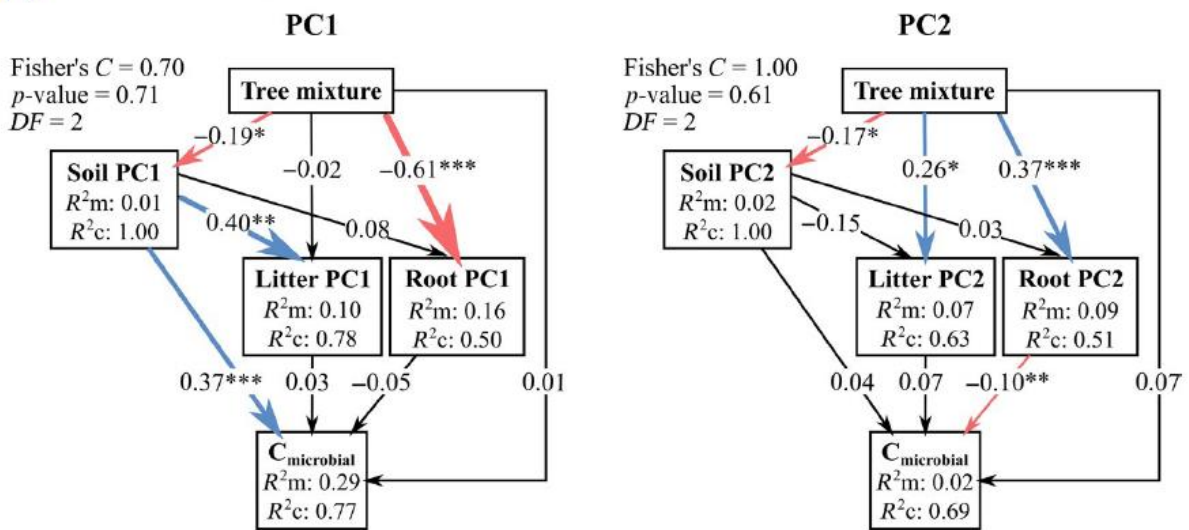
PC1

Fisher's $C$ = 0.70
$p$-value = 0.71
$DF$ = 2

Tree mixture

−0.19*

−0.02

−0.61***

Soil PC1
$R^2$m: 0.01
$R^2$c: 1.00

0.40**

0.08

Litter PC1
$R^2$m: 0.10
$R^2$c: 0.78

Root PC1
$R^2$m: 0.16
$R^2$c: 0.50

0.37***

0.03

−0.05

0.01

$C_{microbial}$
$R^2$m: 0.29
$R^2$c: 0.77

PC2

Fisher's $C$ = 1.00
$p$-value = 0.61
$DF$ = 2

Tree mixture

−0.17*

0.26*

0.37***

Soil PC2
$R^2$m: 0.02
$R^2$c: 1.00

−0.15

0.03

Litter PC2
$R^2$m: 0.07
$R^2$c: 0.63

Root PC2
$R^2$m: 0.09
$R^2$c: 0.51

0.04

0.07

−0.10**

0.07

$C_{microbial}$
$R^2$m: 0.02
$R^2$c: 0.69